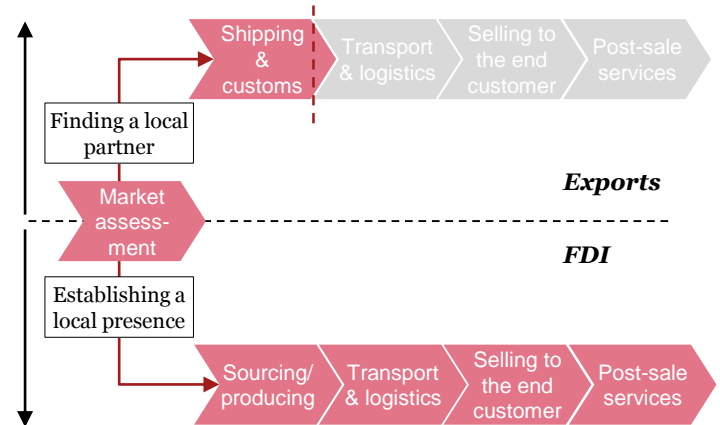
Shipping & customs

Transport & logistics

Selling to the end customer

Post-sale services

Finding a local partner

Exports

Market assessment

FDI

Establishing a local presence

Sourcing/ producing

Transport & logistics

Selling to the end customer

Post-sale services